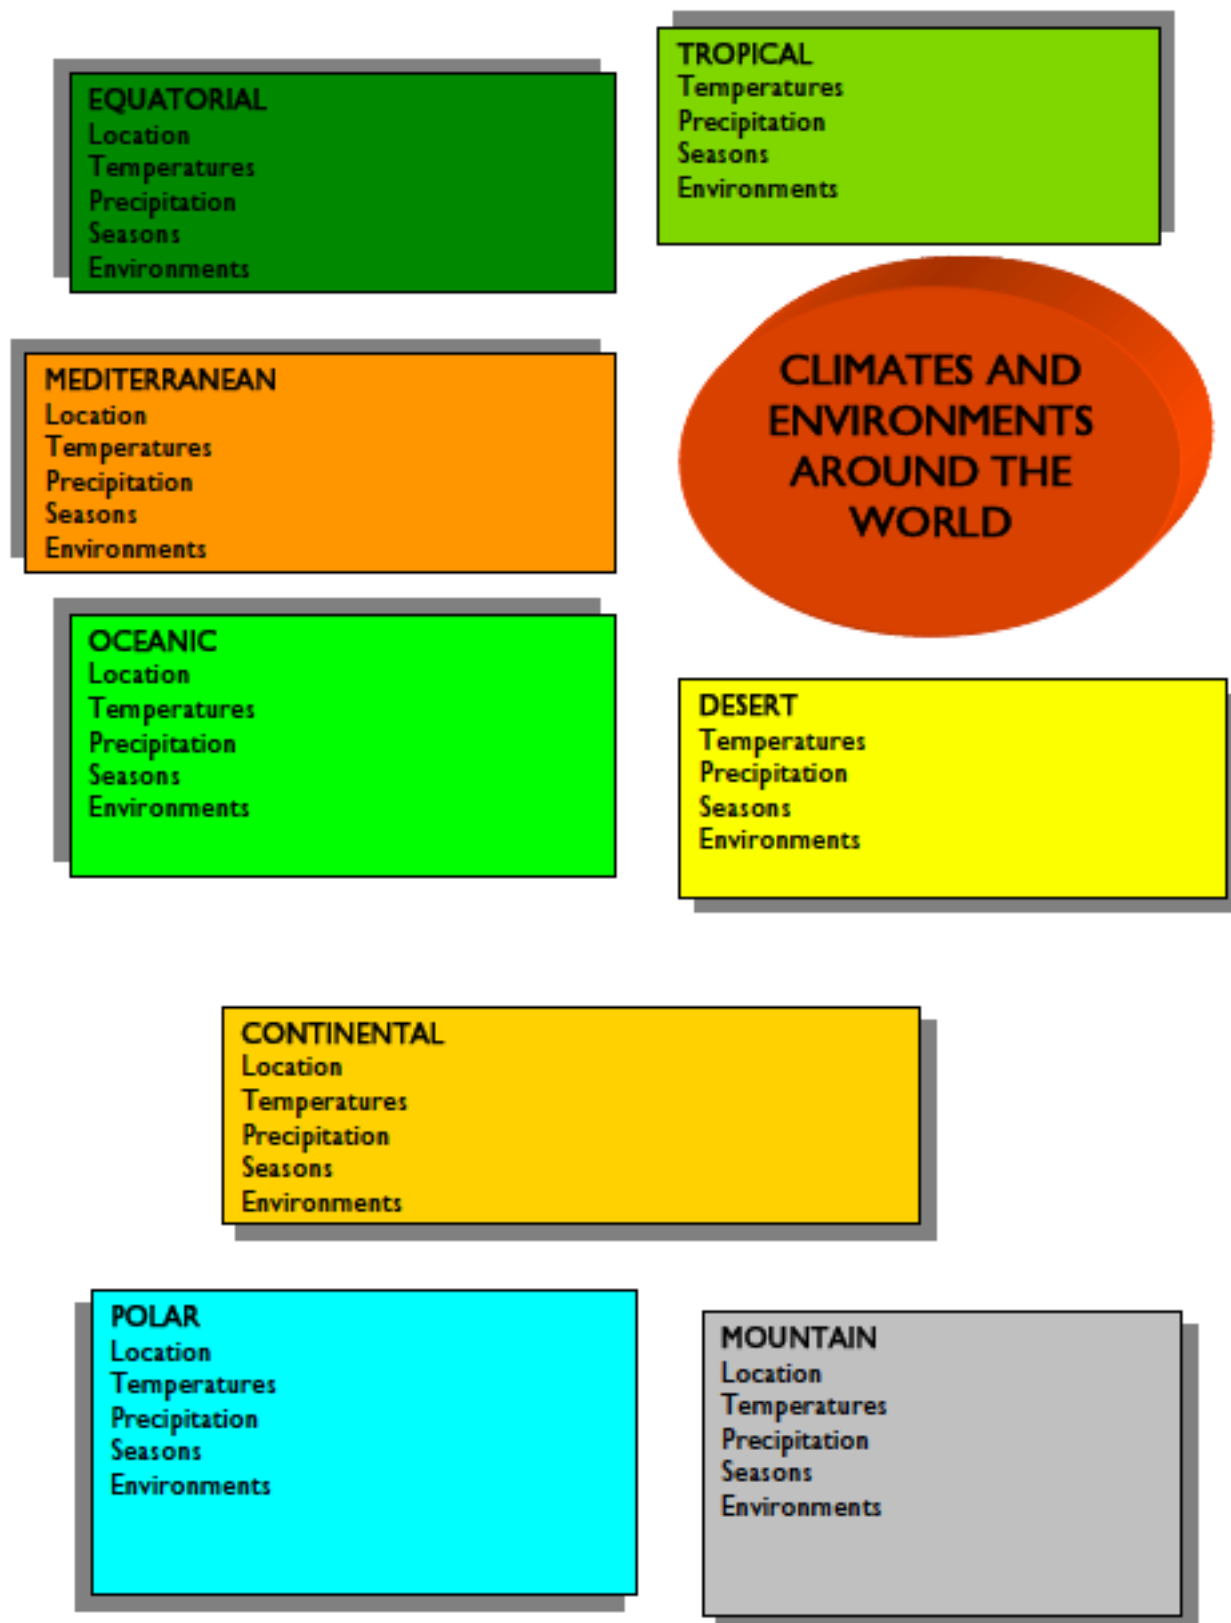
TROPICAL
Temperatures
Precipitation
Seasons
Environments

EQUATORIAL
Location
Temperatures
Precipitation
Seasons
Environments

MEDITERRANEAN
Location
Temperatures
Precipitation
Seasons
Environments

CLIMATES AND ENVIRONMENTS AROUND THE WORLD

OCEANIC
Location
Temperatures
Precipitation
Seasons
Environments

DESERT
Temperatures
Precipitation
Seasons
Environments

CONTINENTAL
Location
Temperatures
Precipitation
Seasons
Environments

POLAR
Location
Temperatures
Precipitation
Seasons
Environments

MOUNTAIN
Location
Temperatures
Precipitation
Seasons
Environments